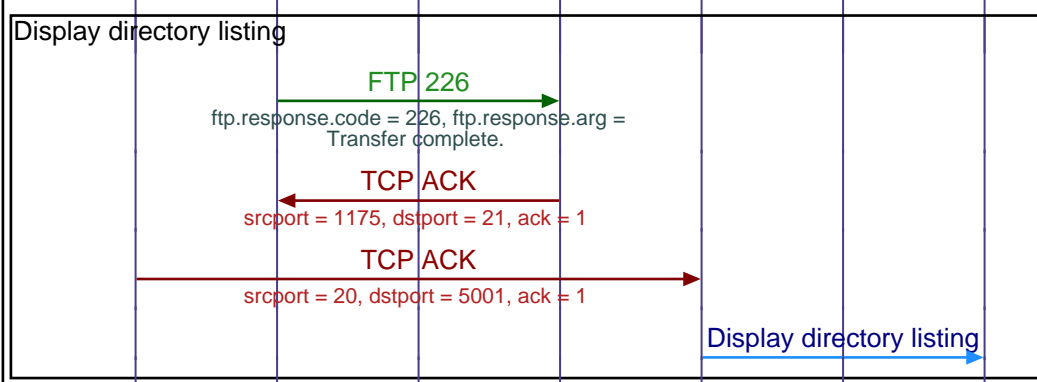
Display directory listing

FTP 226

ftp.response.code = 226, ftp.response.arg = Transfer complete.

TCP ACK

srcport = 1175, dstport = 21, ack = 1

TCP ACK

srcport = 20, dstport = 5001, ack = 1

Display directory listing